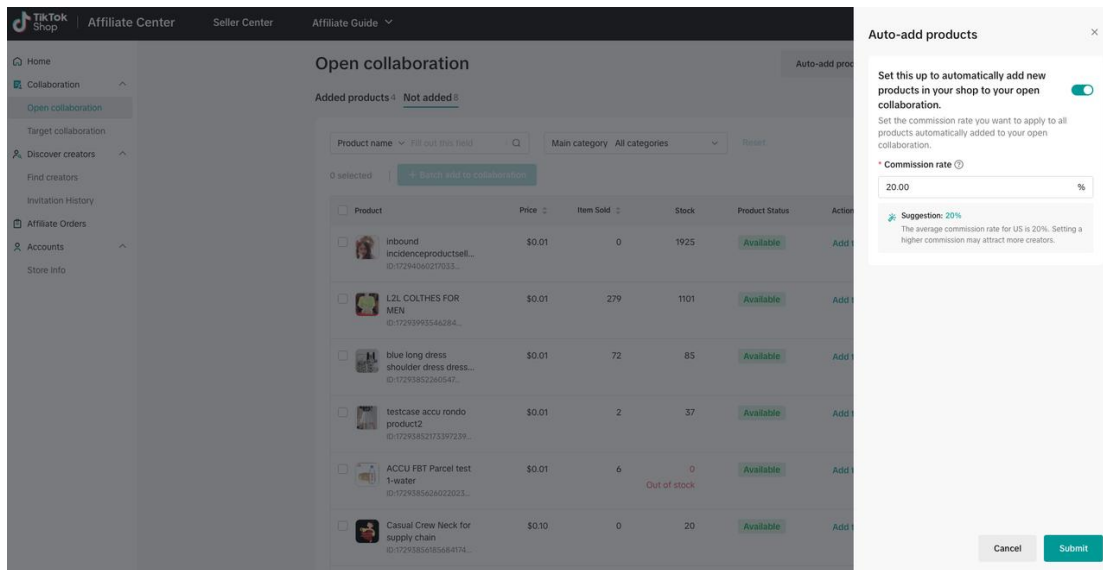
TikTok Shop | Affiliate Center    Seller Center    Affiliate Guide

Home
Collaboration
Open collaboration
Target collaboration
Discover creators
Find creators
Invitation History
Affiliate Orders
Accounts
Store info

Open collaboration
Auto-add prod

Added products 4   Not added 6

Product name   Fill out this field
Main category   All categories
Reset

0 selected   + Batch add to collaboration

| Product | Price | Item Sold | Stock | Product Status | Action |
|---|---|---|---|---|---|
| inbound incidenceproductsell... ID:17294060217033... | \$0.01 | 0 | 1925 | Available | Add t |
| L2L COLTHES FOR MEN ID:17293993546284... | \$0.01 | 279 | 1101 | Available | Add t |
| blue long dress shoulder dress dress... ID:17293852260547... | \$0.01 | 72 | 85 | Available | Add t |
| testcase accu rondo product2 ID:17293852173397239... | \$0.01 | 2 | 37 | Available | Add t |
| ACCU FBT Parcel test 1-water ID:17293856260223... | \$0.01 | 6 | 0 Out of stock | Available | Add t |
| Casual Crew Neck for supply chain ID:17293856185684174... | \$0.10 | 0 | 20 | Available | Add t |

Auto-add products

Set this up to automatically add new products in your shop to your open collaboration.
Set the commission rate you want to apply to all products automatically added to your open collaboration.

* Commission rate
20.00 %

Suggestion: 20%
The average commission rate for US is 20%. Setting a higher commission may attract more creators.

Cancel   Submit